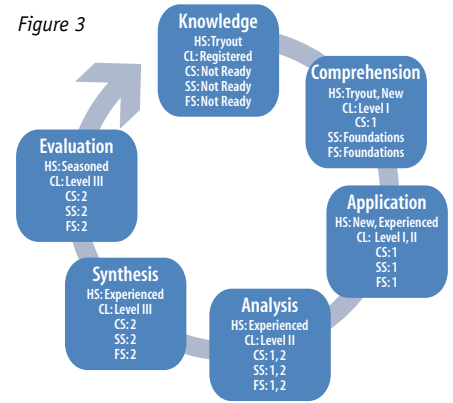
Figure 3

Knowledge
HS: Tryout
CL: Registered
CS: Not Ready
SS: Not Ready
FS: Not Ready

Comprehension
HS: Tryout, New
CL: Level I
CS: 1
SS: Foundations
FS: Foundations

Application
HS: New, Experienced
CL: Level I, II
CS: 1
SS: 1
FS: 1

Analysis
HS: Experienced
CL: Level II
CS: 1, 2
SS: 1, 2
FS: 1, 2

Synthesis
HS: Experienced
CL: Level III
CS: 2
SS: 2
FS: 2

Evaluation
HS: Seasoned
CL: Level III
CS: 2
SS: 2
FS: 2